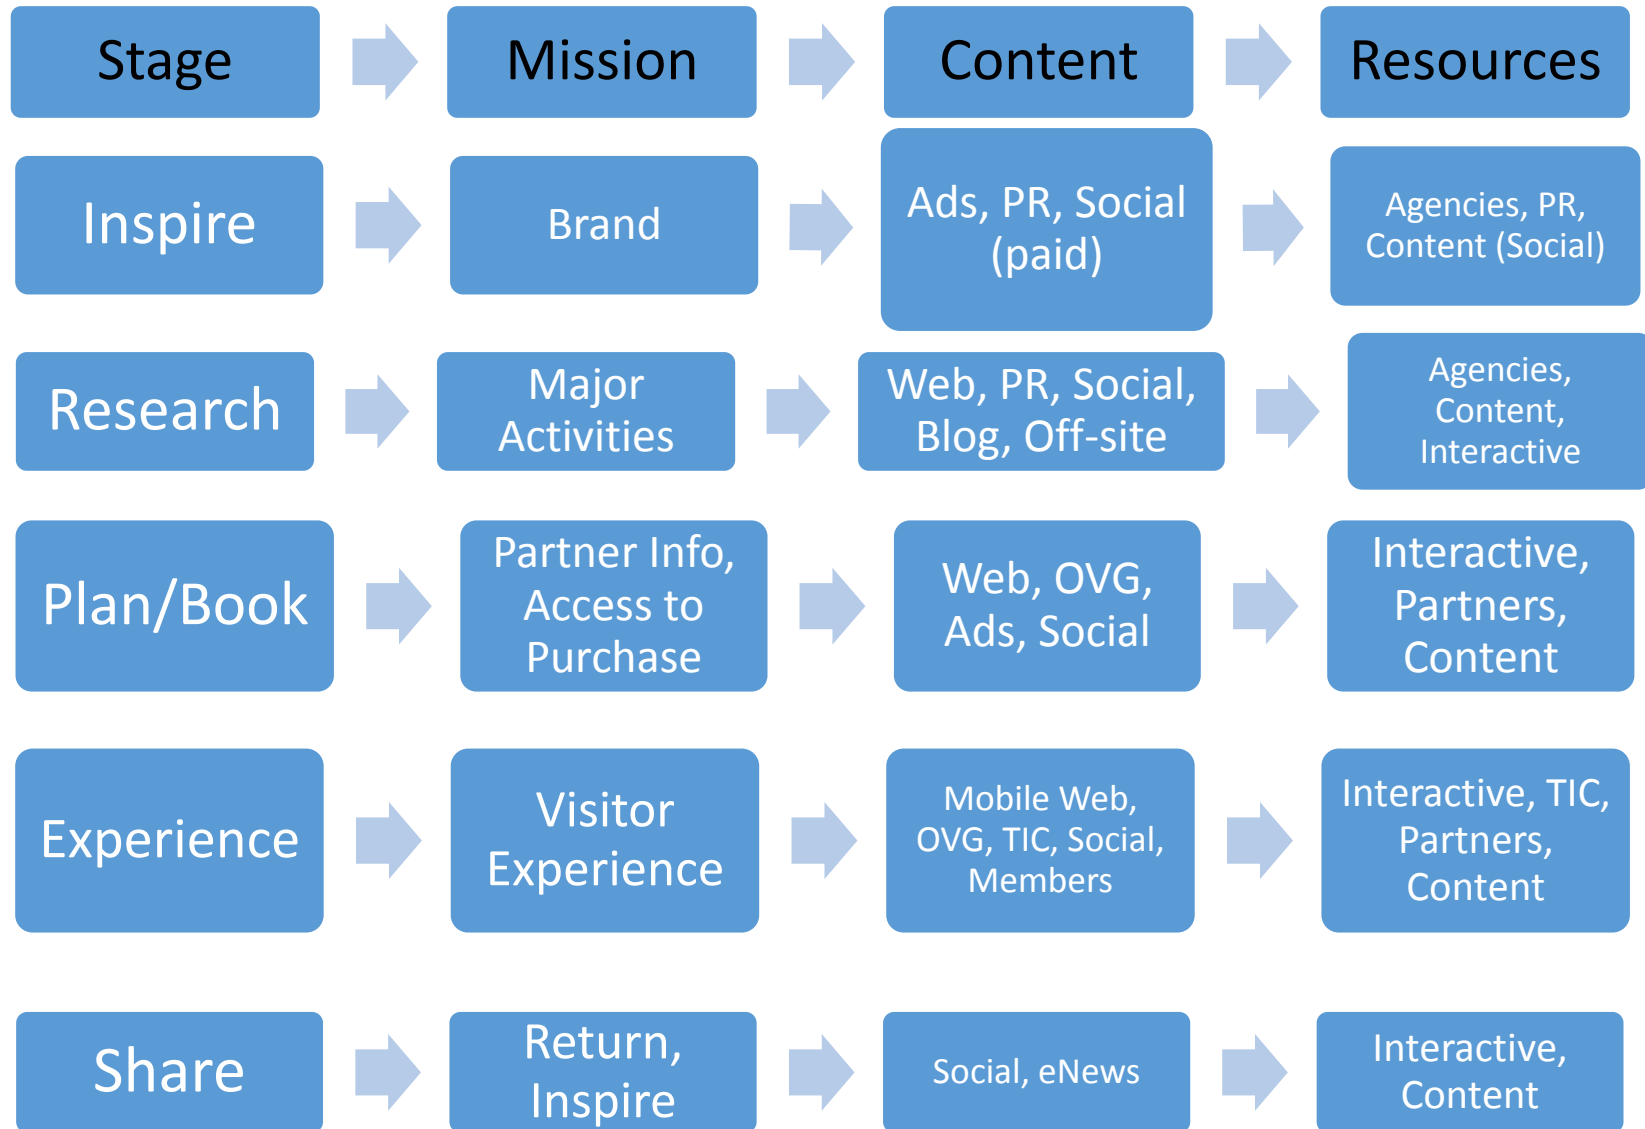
| Stage | Mission | Content | Resources |
|---|---|---|---|
| Inspire | Brand | Ads, PR, Social (paid) | Agencies, PR, Content (Social) |
| Research | Major Activities | Web, PR, Social, Blog, Off-site | Agencies, Content, Interactive |
| Plan/Book | Partner Info, Access to Purchase | Web, OVG, Ads, Social | Interactive, Partners, Content |
| Experience | Visitor Experience | Mobile Web, OVG, TIC, Social, Members | Interactive, TIC, Partners, Content |
| Share | Return, Inspire | Social, eNews | Interactive, Content |